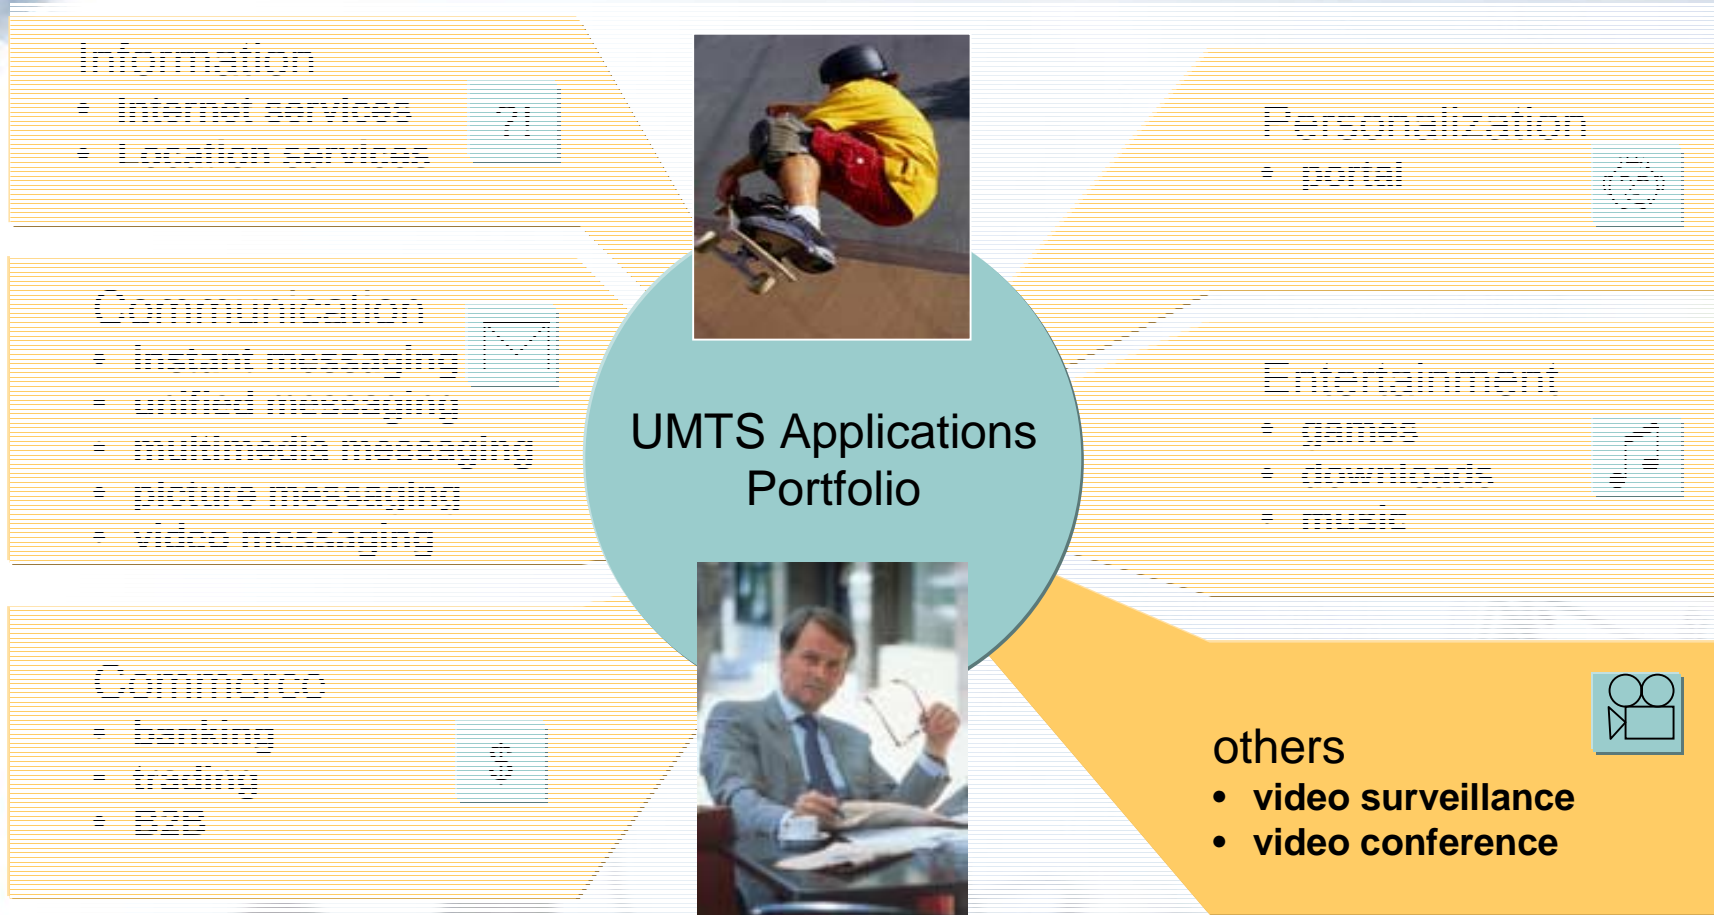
Information
- Internet services
- Location services

?!

Communication
- instant messaging
- unified messaging
- multimedia messaging
- picture messaging
- video messaging

Commerce
- banking
- trading
- B2B

$

UMTS Applications Portfolio

Personalization
- portal

Entertainment
- games
- downloads
- music

others
- video surveillance
- video conference